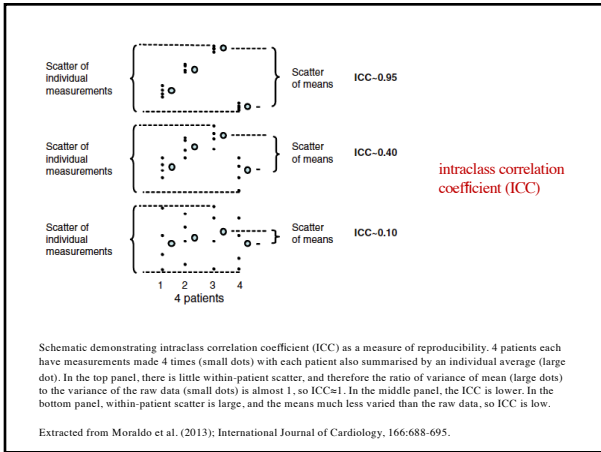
Scatter of individual measurements

Scatter of means

ICC~0.95

Scatter of individual measurements

Scatter of means

ICC~0.40

intraclass correlation coefficient (ICC)

Scatter of individual measurements

Scatter of means

ICC~0.10

1 2 3 4
4 patients

Schematic demonstrating intraclass correlation coefficient (ICC) as a measure of reproducibility. 4 patients each have measurements made 4 times (small dots) with each patient also summarised by an individual average (large dot). In the top panel, there is little within-patient scatter, and therefore the ratio of variance of mean (large dots) to the variance of the raw data (small dots) is almost 1, so ICC≈1. In the middle panel, the ICC is lower. In the bottom panel, within-patient scatter is large, and the means much less varied than the raw data, so ICC is low.

Extracted from Moraldo et al. (2013); International Journal of Cardiology, 166:688-695.